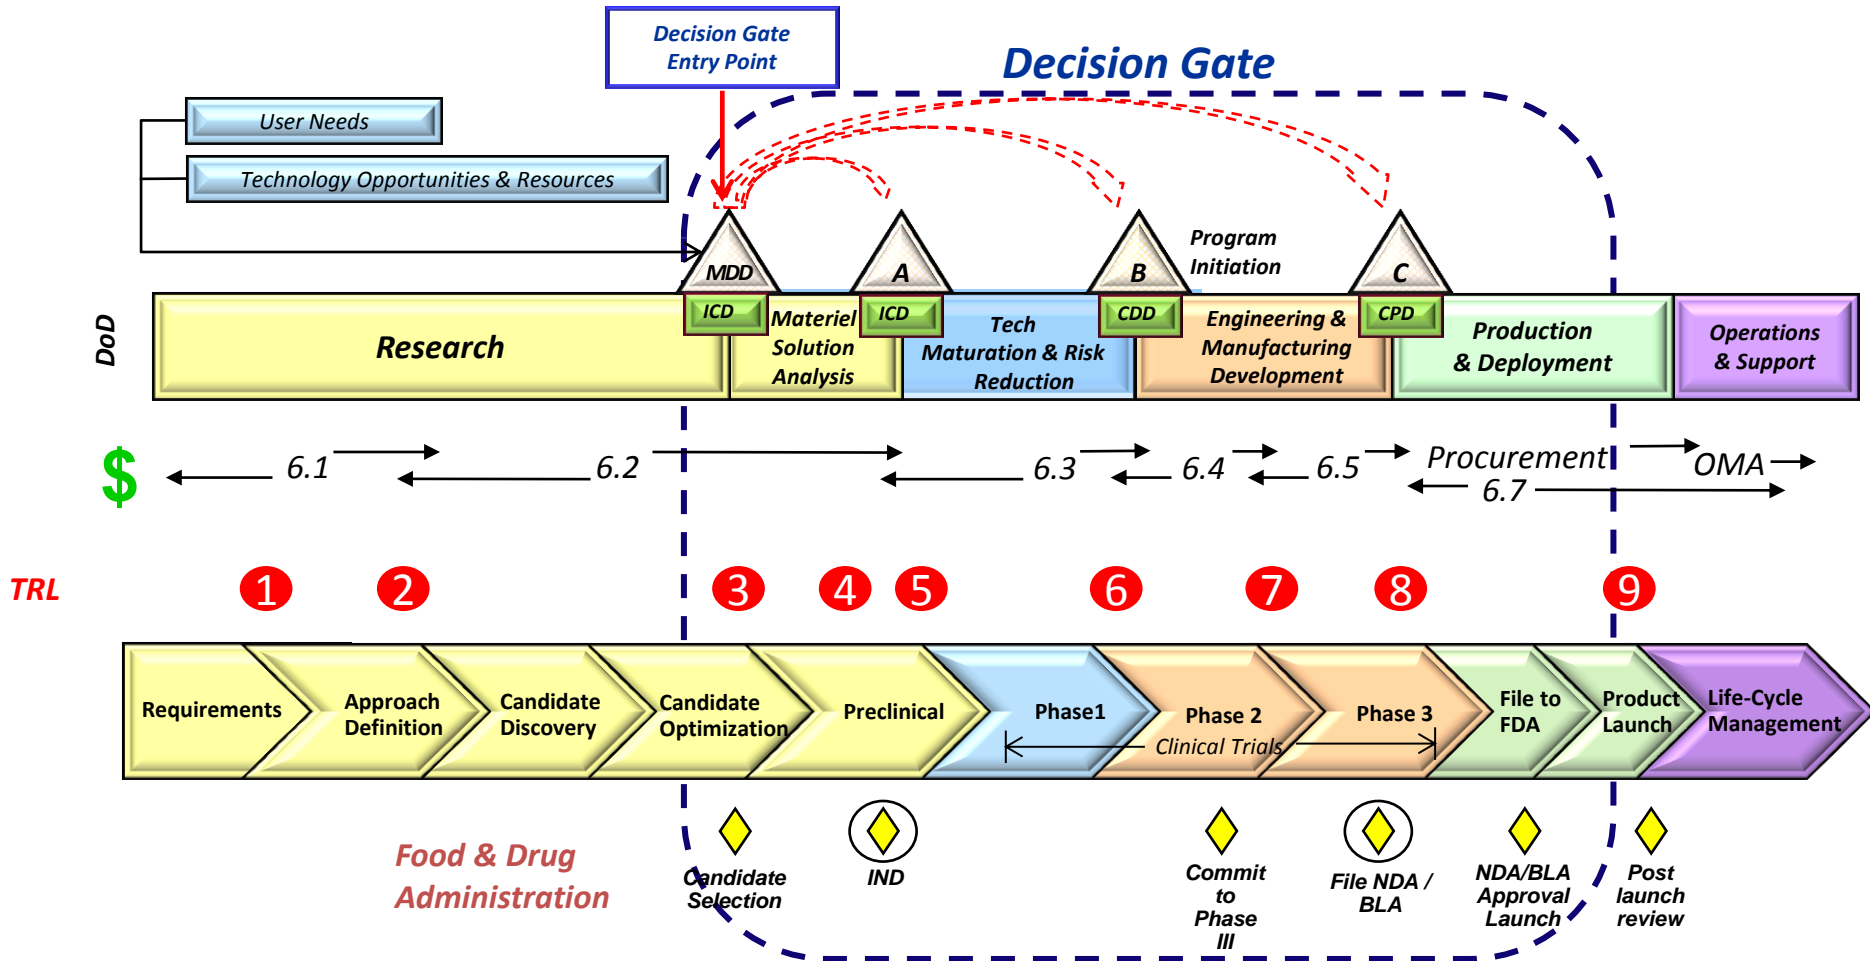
Decision Gate Entry Point

Decision Gate

User Needs

Technology Opportunities & Resources

MDD

A

B

Program Initiation

C

DoD

Research

ICD

Materiel Solution Analysis

ICD

Tech Maturation & Risk Reduction

CDD

Engineering & Manufacturing Development

CPD

Production & Deployment

Operations & Support

$

6.1

6.2

6.3

6.4

6.5

Procurement

OMA

6.7

TRL

1

2

3

4

5

6

7

8

9

Requirements

Approach Definition

Candidate Discovery

Candidate Optimization

Preclinical

Phase1

Phase 2

Phase 3

Clinical Trials

File to FDA

Product Launch

Life-Cycle Management

Food & Drug Administration

Candidate Selection

IND

Commit to Phase III

File NDA / BLA

NDA/BLA Approval Launch

Post launch review